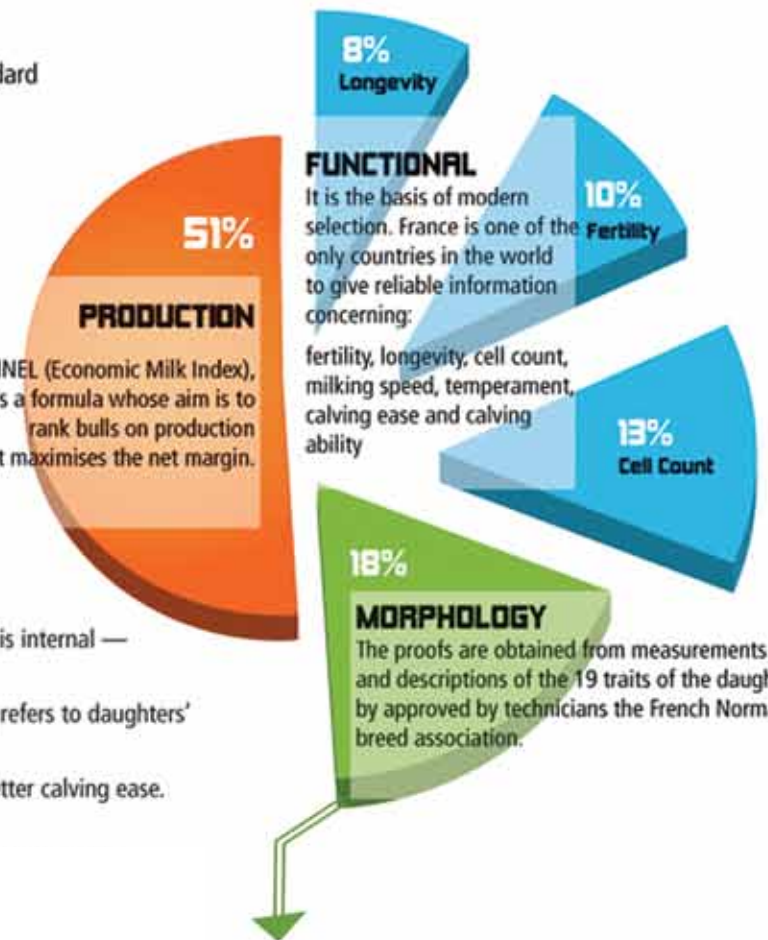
lard

8%
Longevity

FUNCTIONAL
It is the basis of modern selection. France is one of the only countries in the world to give reliable information concerning:

fertility, longevity, cell count, milking speed, temperament, calving ease and calving ability

10%
Fertility

51%

PRODUCTION

INEL (Economic Milk Index), s a formula whose aim is to rank bulls on production t maximises the net margin.

13%
Cell Count

18%

MORPHOLOGY
The proofs are obtained from measurements and descriptions of the 19 traits of the daugh by approved by technicians the French Norm breed association.

is internal —

refers to daughters'

tter calving ease.